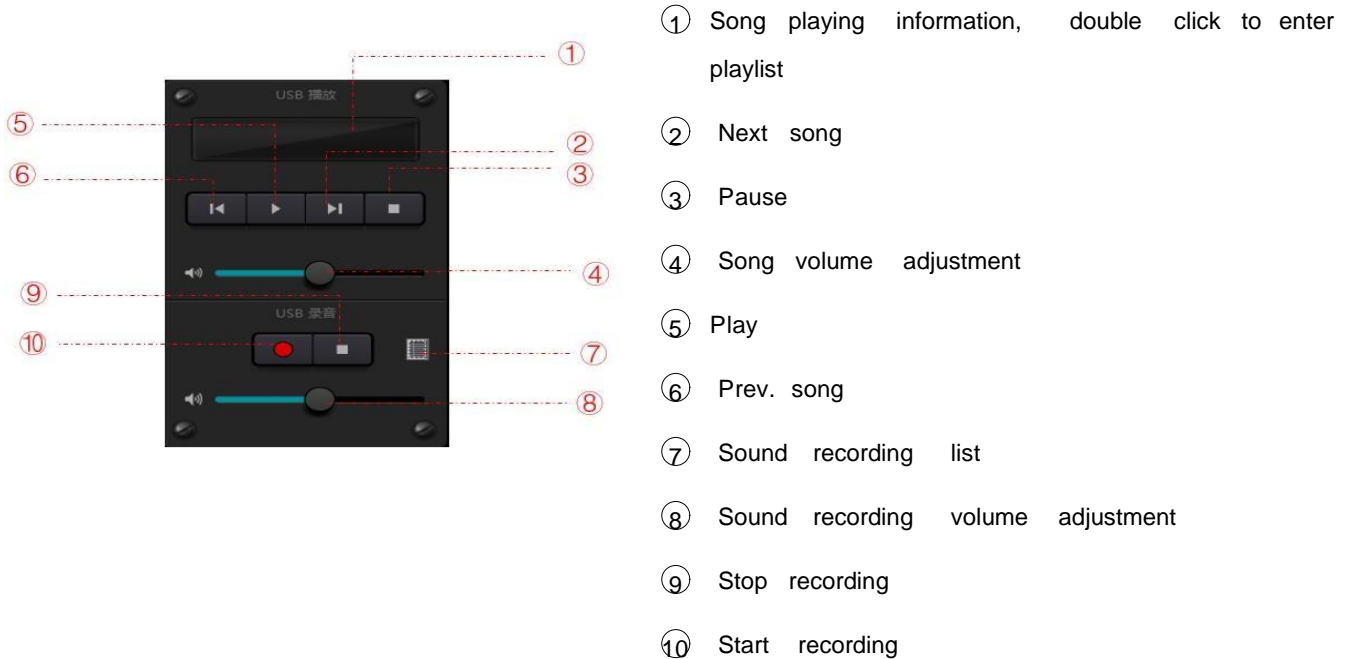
USB 播放

⑤

⑥

①

②

③

④

USB 录音

⑨

⑩

⑦

⑧

① Song playing information, double click to enter playlist

② Next song

③ Pause

④ Song volume adjustment

⑤ Play

⑥ Prev. song

⑦ Sound recording list

⑧ Sound recording volume adjustment

⑨ Stop recording

⑩ Start recording